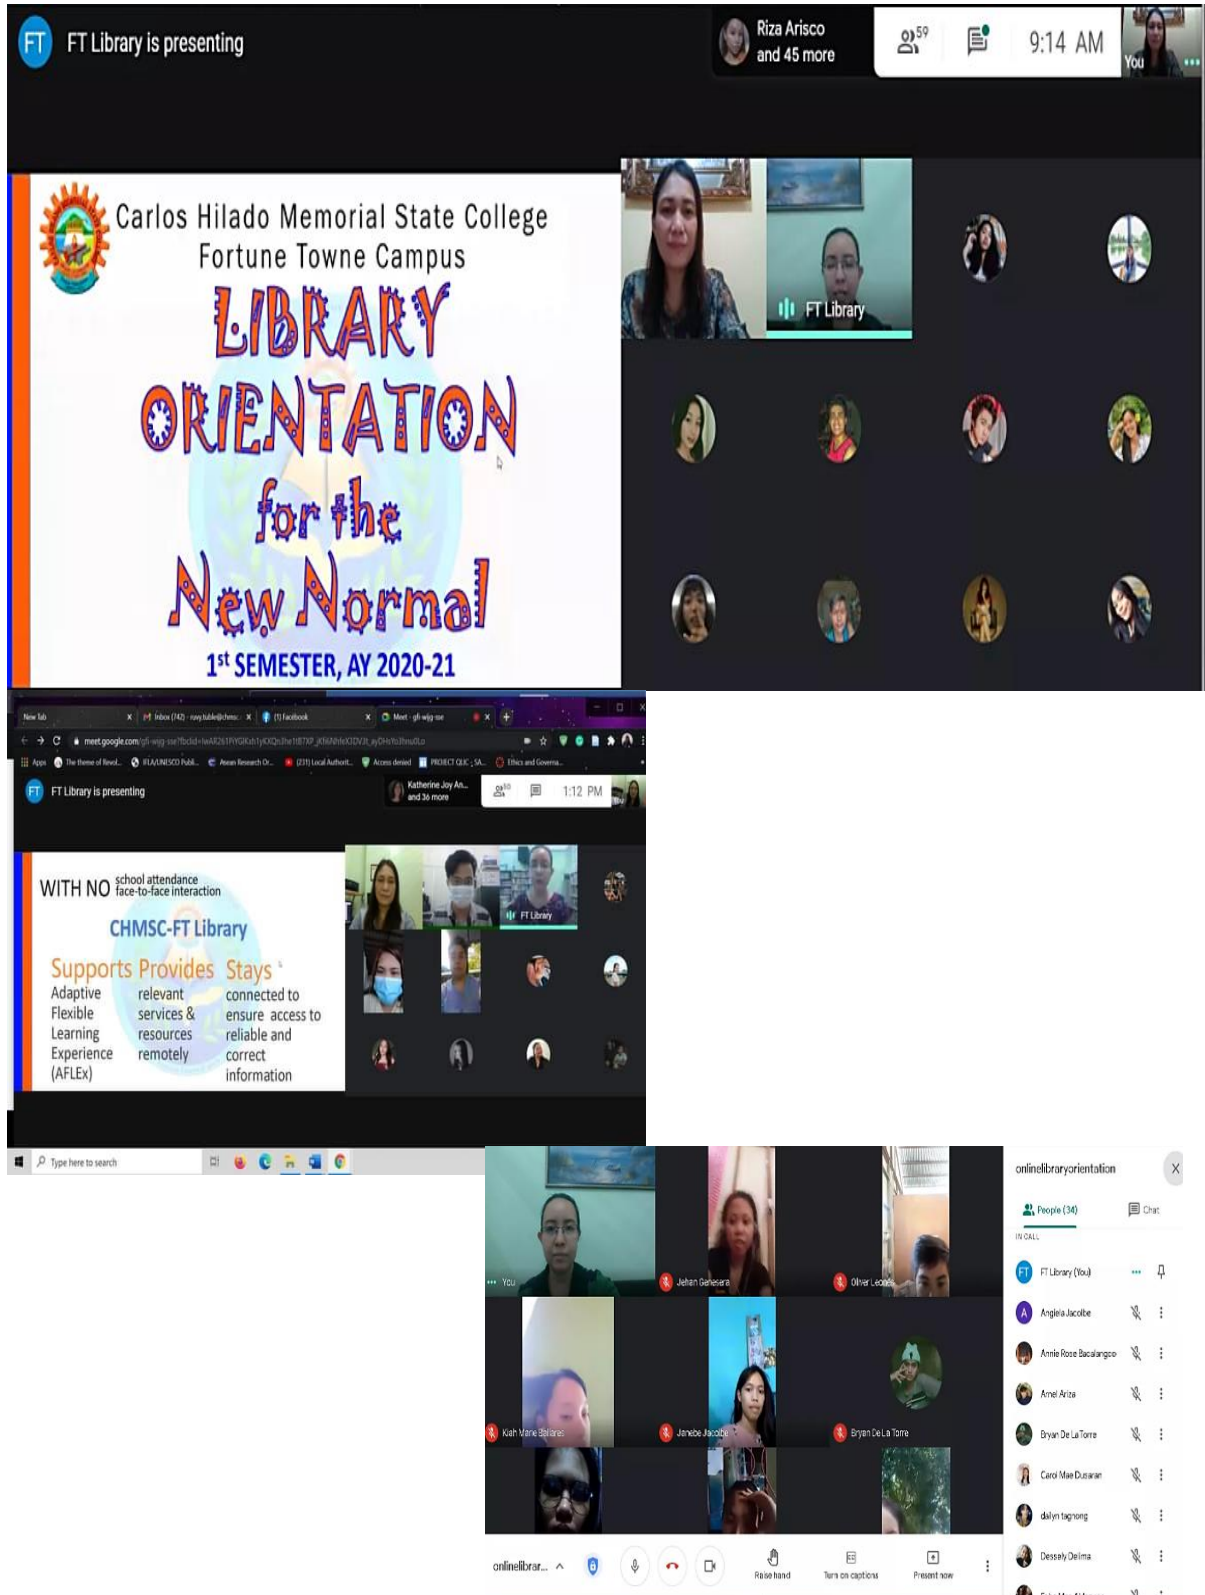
FT FT Library is presenting

Riza Arisco and 45 more

59

9:14 AM

You

Carlos Hilado Memorial State College
Fortune Towne Campus
LIBRARY ORIENTATION for the New Normal
1st SEMESTER, AY 2020-21

FT Library

New Tab
Inbox (742)
(1) Facebook
Meet - gfi-wjg-sse

meet.google.com/gfi-wjg-sse

Apps The theme of Revol... IFLA/UNESCO Publ... Asean Research Or... (231) Local Authorit... Access denied PROJECT QLIC ; SA... Ethics and Governa...

FT FT Library is presenting

Katherine Joy An... and 36 more

1:12 PM

WITH NO school attendance face-to-face interaction
CHMSC-FT Library

| Supports | Provides | Stays |
|---|---|---|
| Adaptive Flexible Learning Experience (AFLEx) | relevant services & resources remotely | connected to ensure access to reliable and correct information |

FT Library

Type here to search

You
Jehan Gehesera
Oliver Ledesma
Kiah Marie Sallaras
Janebe Jacolbe
Bryan De La Torre

onlinelibraryorientation
People (34)
Chat
IN CALL
FT Library (You)
Angiela Jacolbe
Annie Rose Bacalangco
Arnel Ariza
Bryan De La Torre
Carol Mae Dusaran
dalyn tagnong
Dessely Delima

onlinelibrar...
Raise hand
Turn on captions
Present now